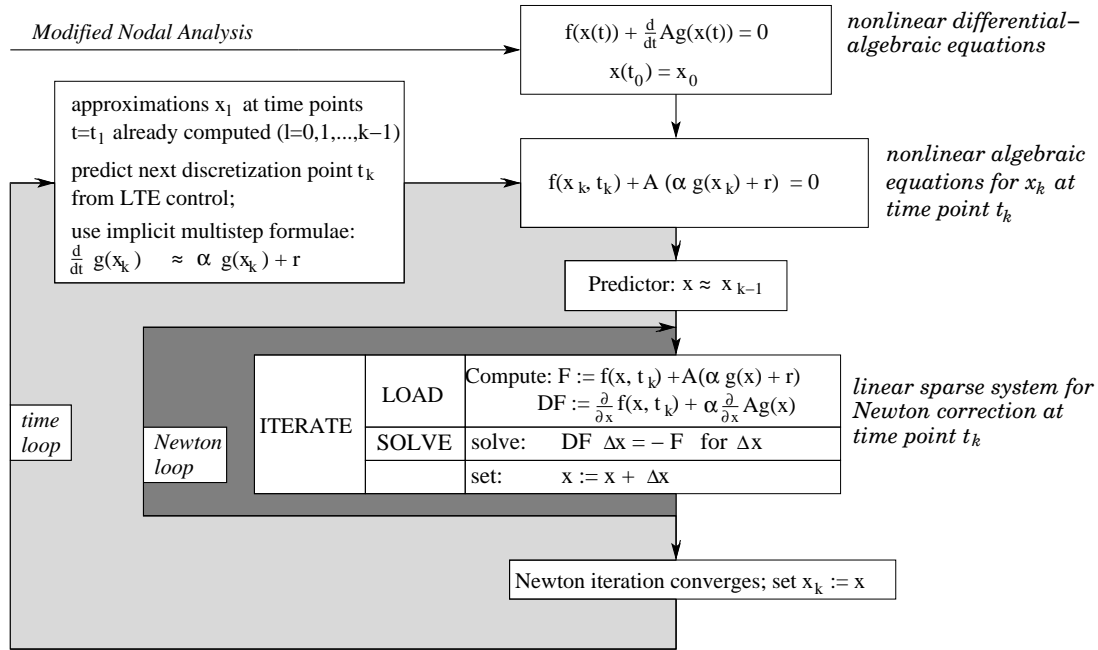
Modified Nodal Analysis

$f(x(t)) + \frac{d}{dt}Ag(x(t)) = 0$
$x(t_0) = x_0$

nonlinear differential–algebraic equations

approximations $x_1$ at time points $t=t_1$ already computed (l=0,1,...,k−1)

predict next discretization point $t_k$ from LTE control;

use implicit multistep formulae:
$\frac{d}{dt}\ g(x_k) \approx \alpha\ g(x_k) + r$

$f(x_k, t_k) + A\ (\alpha\ g(x_k) + r) = 0$

nonlinear algebraic equations for $x_k$ at time point $t_k$

Predictor: $x \approx x_{k-1}$

| ITERATE | LOAD | Compute: $F := f(x, t_k) + A(\alpha\ g(x) + r)$ $DF := \frac{\partial}{\partial x} f(x, t_k) + \alpha \frac{\partial}{\partial x} Ag(x)$ |
|---|---|---|
| | SOLVE | solve: $DF\ \Delta x = -F$ for $\Delta x$ |
| | | set: $x := x + \Delta x$ |

linear sparse system for Newton correction at time point $t_k$

time loop

Newton loop

Newton iteration converges; set $x_k := x$